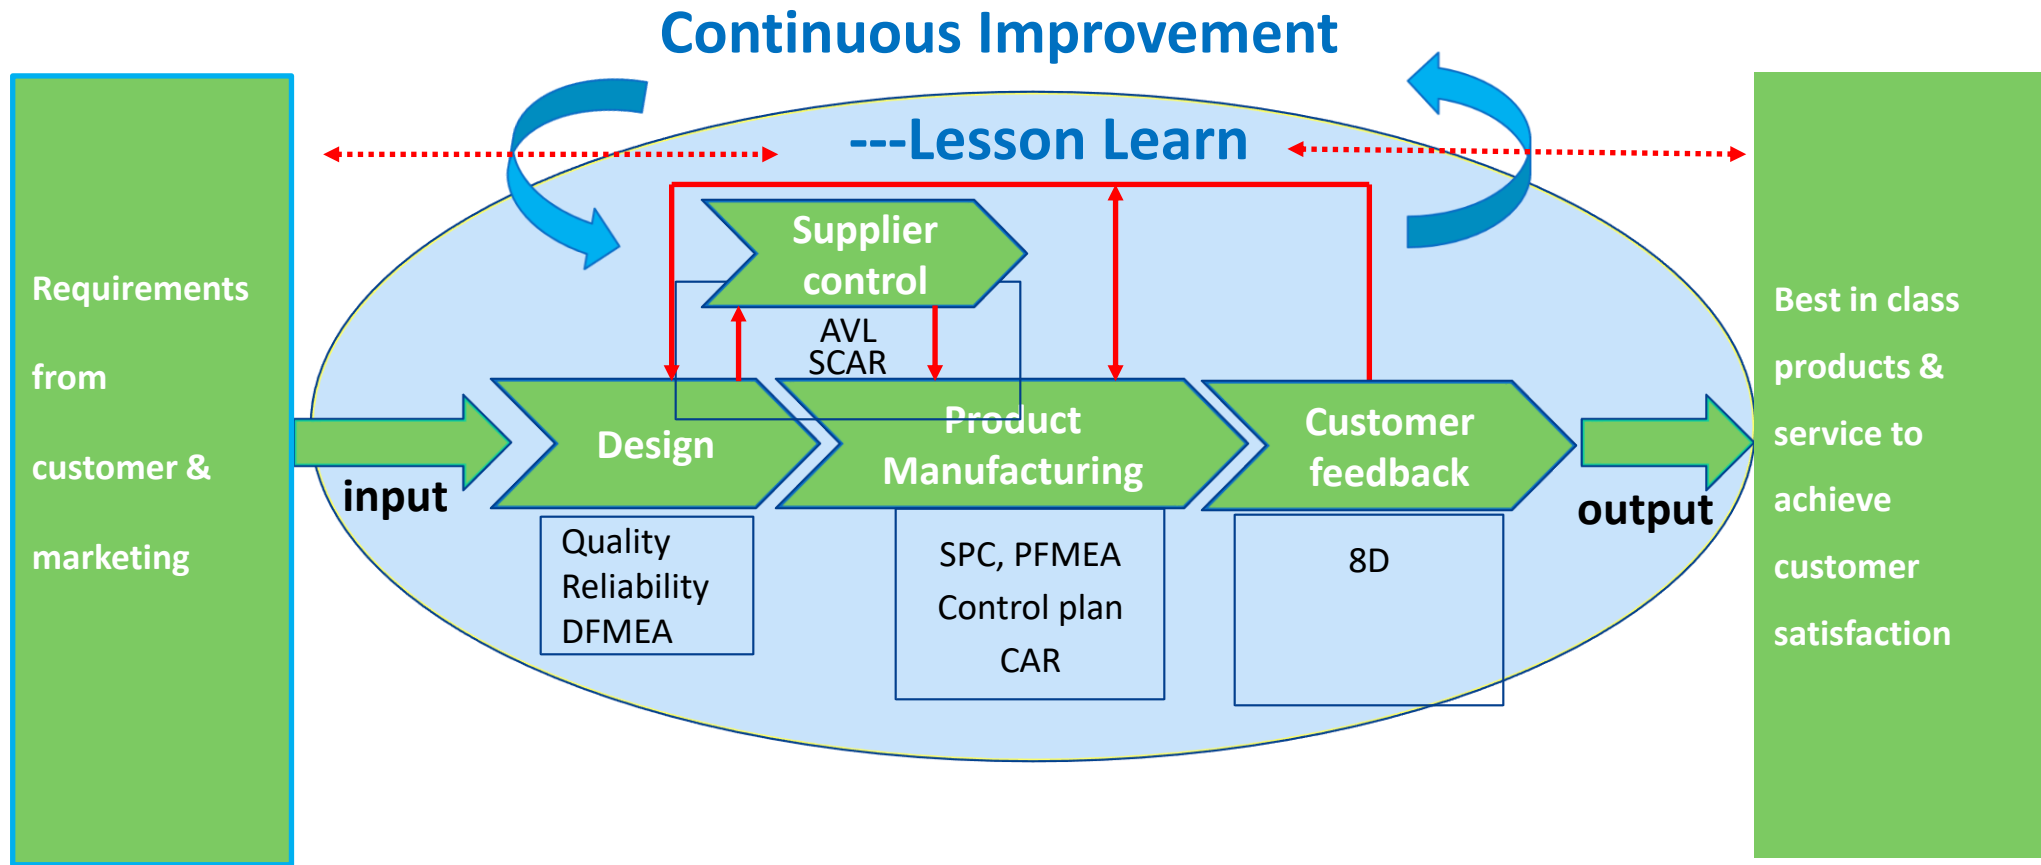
Continuous Improvement

---Lesson Learn

Requirements

from

customer &

marketing

input

Supplier control

AVL
SCAR

Design

Product Manufacturing

Customer feedback

Quality
Reliability
DFMEA

SPC, PFMEA
Control plan
CAR

8D

output

Best in class

products &

service to

achieve

customer

satisfaction